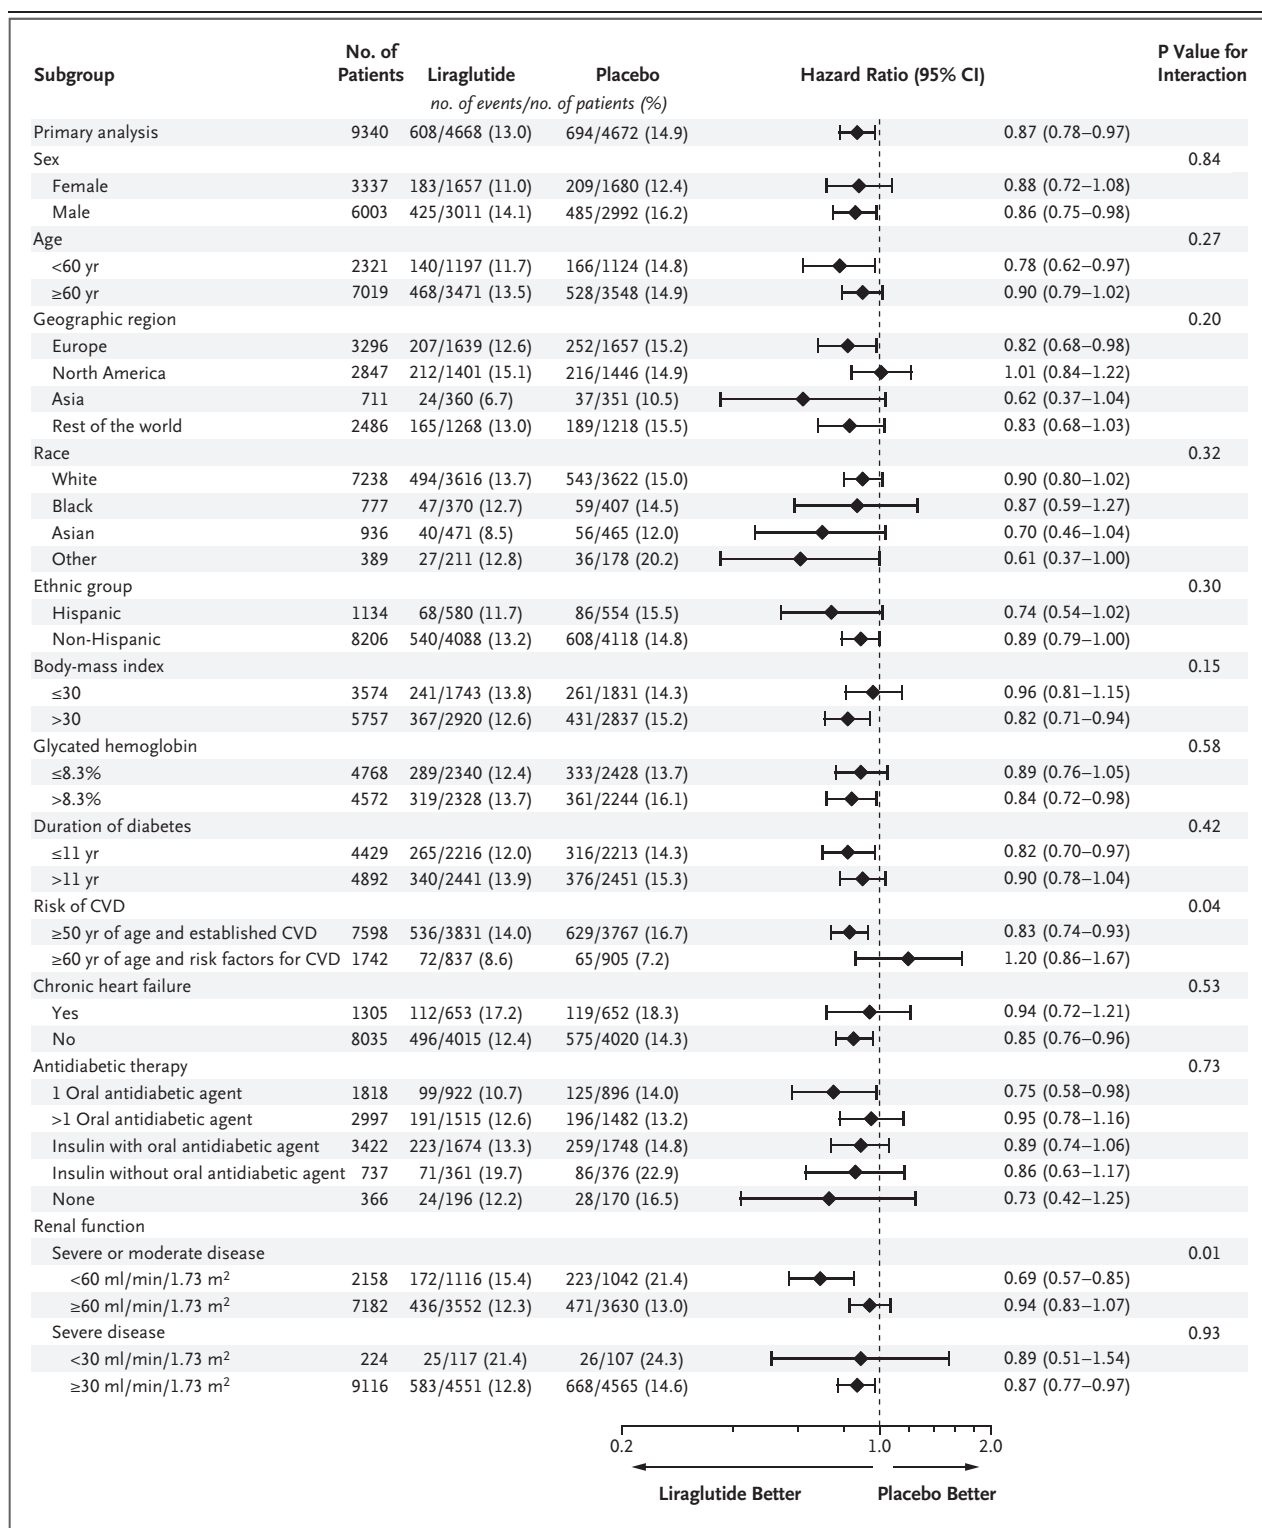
| Subgroup | No. of Patients | Liraglutide | Placebo | Hazard Ratio (95% CI) | P Value for Interaction |
|---|---|---|---|---|---|
| | | no. of events/no. of patients (%) | | | |
| Primary analysis | 9340 | 608/4668 (13.0) | 694/4672 (14.9) | 0.87 (0.78–0.97) | |
| Sex | | | | | 0.84 |
| Female | 3337 | 183/1657 (11.0) | 209/1680 (12.4) | 0.88 (0.72–1.08) | |
| Male | 6003 | 425/3011 (14.1) | 485/2992 (16.2) | 0.86 (0.75–0.98) | |
| Age | | | | | 0.27 |
| <60 yr | 2321 | 140/1197 (11.7) | 166/1124 (14.8) | 0.78 (0.62–0.97) | |
| ≥60 yr | 7019 | 468/3471 (13.5) | 528/3548 (14.9) | 0.90 (0.79–1.02) | |
| Geographic region | | | | | 0.20 |
| Europe | 3296 | 207/1639 (12.6) | 252/1657 (15.2) | 0.82 (0.68–0.98) | |
| North America | 2847 | 212/1401 (15.1) | 216/1446 (14.9) | 1.01 (0.84–1.22) | |
| Asia | 711 | 24/360 (6.7) | 37/351 (10.5) | 0.62 (0.37–1.04) | |
| Rest of the world | 2486 | 165/1268 (13.0) | 189/1218 (15.5) | 0.83 (0.68–1.03) | |
| Race | | | | | 0.32 |
| White | 7238 | 494/3616 (13.7) | 543/3622 (15.0) | 0.90 (0.80–1.02) | |
| Black | 777 | 47/370 (12.7) | 59/407 (14.5) | 0.87 (0.59–1.27) | |
| Asian | 936 | 40/471 (8.5) | 56/465 (12.0) | 0.70 (0.46–1.04) | |
| Other | 389 | 27/211 (12.8) | 36/178 (20.2) | 0.61 (0.37–1.00) | |
| Ethnic group | | | | | 0.30 |
| Hispanic | 1134 | 68/580 (11.7) | 86/554 (15.5) | 0.74 (0.54–1.02) | |
| Non-Hispanic | 8206 | 540/4088 (13.2) | 608/4118 (14.8) | 0.89 (0.79–1.00) | |
| Body-mass index | | | | | 0.15 |
| ≤30 | 3574 | 241/1743 (13.8) | 261/1831 (14.3) | 0.96 (0.81–1.15) | |
| >30 | 5757 | 367/2920 (12.6) | 431/2837 (15.2) | 0.82 (0.71–0.94) | |
| Glycated hemoglobin | | | | | 0.58 |
| ≤8.3% | 4768 | 289/2340 (12.4) | 333/2428 (13.7) | 0.89 (0.76–1.05) | |
| >8.3% | 4572 | 319/2328 (13.7) | 361/2244 (16.1) | 0.84 (0.72–0.98) | |
| Duration of diabetes | | | | | 0.42 |
| ≤11 yr | 4429 | 265/2216 (12.0) | 316/2213 (14.3) | 0.82 (0.70–0.97) | |
| >11 yr | 4892 | 340/2441 (13.9) | 376/2451 (15.3) | 0.90 (0.78–1.04) | |
| Risk of CVD | | | | | 0.04 |
| ≥50 yr of age and established CVD | 7598 | 536/3831 (14.0) | 629/3767 (16.7) | 0.83 (0.74–0.93) | |
| ≥60 yr of age and risk factors for CVD | 1742 | 72/837 (8.6) | 65/905 (7.2) | 1.20 (0.86–1.67) | |
| Chronic heart failure | | | | | 0.53 |
| Yes | 1305 | 112/653 (17.2) | 119/652 (18.3) | 0.94 (0.72–1.21) | |
| No | 8035 | 496/4015 (12.4) | 575/4020 (14.3) | 0.85 (0.76–0.96) | |
| Antidiabetic therapy | | | | | 0.73 |
| 1 Oral antidiabetic agent | 1818 | 99/922 (10.7) | 125/896 (14.0) | 0.75 (0.58–0.98) | |
| >1 Oral antidiabetic agent | 2997 | 191/1515 (12.6) | 196/1482 (13.2) | 0.95 (0.78–1.16) | |
| Insulin with oral antidiabetic agent | 3422 | 223/1674 (13.3) | 259/1748 (14.8) | 0.89 (0.74–1.06) | |
| Insulin without oral antidiabetic agent | 737 | 71/361 (19.7) | 86/376 (22.9) | 0.86 (0.63–1.17) | |
| None | 366 | 24/196 (12.2) | 28/170 (16.5) | 0.73 (0.42–1.25) | |
| Renal function | | | | | |
| Severe or moderate disease | | | | | 0.01 |
| <60 ml/min/1.73 m$^2$ | 2158 | 172/1116 (15.4) | 223/1042 (21.4) | 0.69 (0.57–0.85) | |
| ≥60 ml/min/1.73 m$^2$ | 7182 | 436/3552 (12.3) | 471/3630 (13.0) | 0.94 (0.83–1.07) | |
| Severe disease | | | | | 0.93 |
| <30 ml/min/1.73 m$^2$ | 224 | 25/117 (21.4) | 26/107 (24.3) | 0.89 (0.51–1.54) | |
| ≥30 ml/min/1.73 m$^2$ | 9116 | 583/4551 (12.8) | 668/4565 (14.6) | 0.87 (0.77–0.97) | |

0.2 1.0 2.0

Liraglutide Better Placebo Better